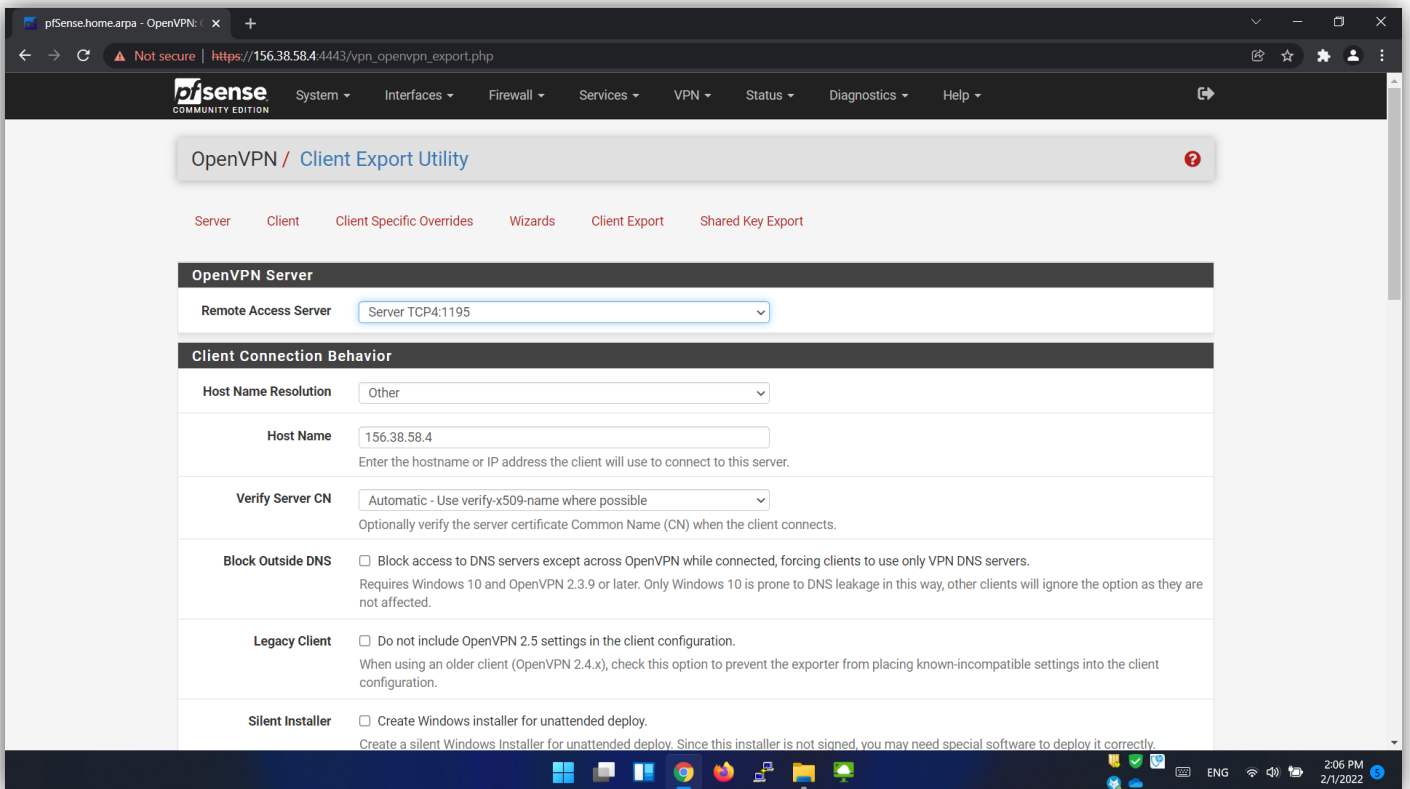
pfSense.home.arpa - OpenVPN: C

Not secure | https://156.38.58.4:4443/vpn_openvpn_export.php

pfsense COMMUNITY EDITION

System Interfaces Firewall Services VPN Status Diagnostics Help

OpenVPN / Client Export Utility

Server Client Client Specific Overrides Wizards Client Export Shared Key Export

OpenVPN Server

Remote Access Server: Server TCP4:1195

Client Connection Behavior

Host Name Resolution: Other

Host Name: 156.38.58.4
Enter the hostname or IP address the client will use to connect to this server.

Verify Server CN: Automatic - Use verify-x509-name where possible
Optionally verify the server certificate Common Name (CN) when the client connects.

Block Outside DNS: Block access to DNS servers except across OpenVPN while connected, forcing clients to use only VPN DNS servers.
Requires Windows 10 and OpenVPN 2.3.9 or later. Only Windows 10 is prone to DNS leakage in this way, other clients will ignore the option as they are not affected.

Legacy Client: Do not include OpenVPN 2.5 settings in the client configuration.
When using an older client (OpenVPN 2.4.x), check this option to prevent the exporter from placing known-incompatible settings into the client configuration.

Silent Installer: Create Windows installer for unattended deploy.
Create a silent Windows Installer for unattended deploy. Since this installer is not signed, you may need special software to deploy it correctly.

ENG 2:06 PM 2/1/2022 5